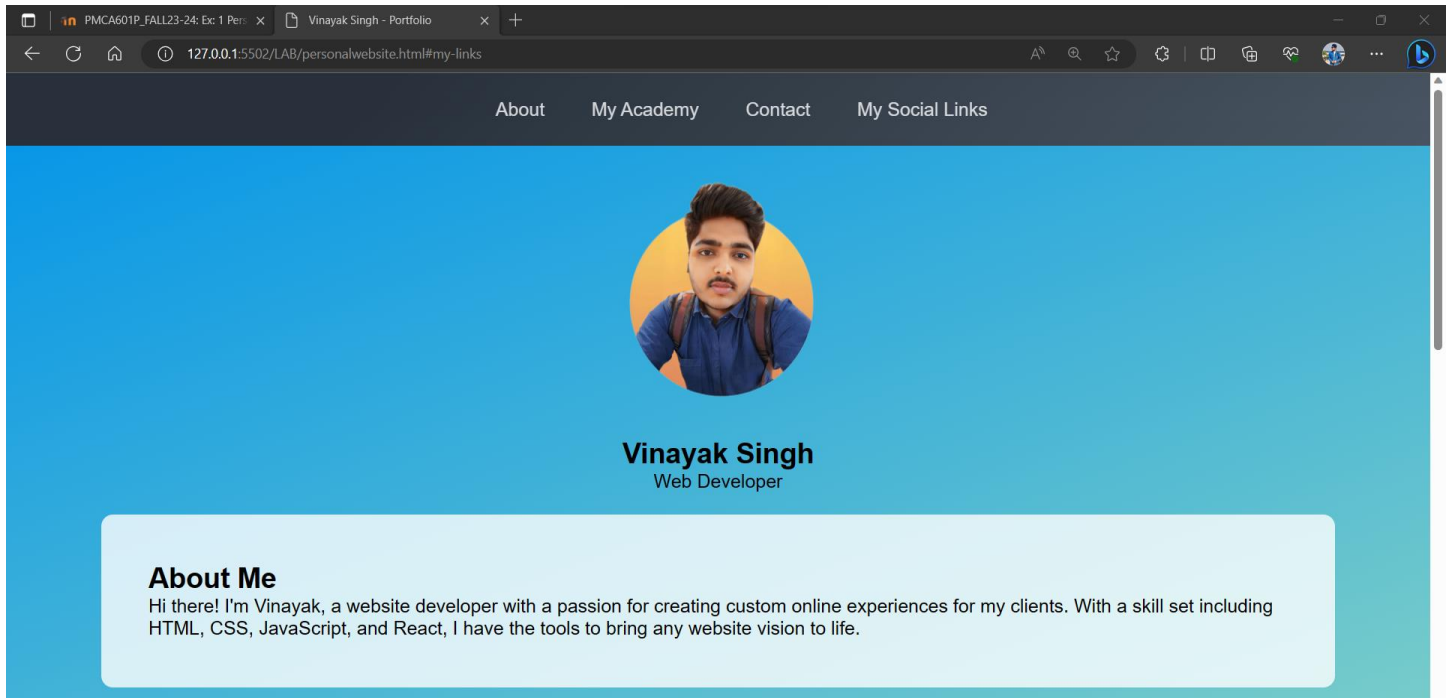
PMCA601P_FALL23-24: Ex: 1 Pers
Vinayak Singh - Portfolio

127.0.0.1:5502/LAB/personalwebsite.html#my-links

About My Academy Contact My Social Links

Vinayak Singh
Web Developer

About Me
Hi there! I'm Vinayak, a website developer with a passion for creating custom online experiences for my clients. With a skill set including HTML, CSS, JavaScript, and React, I have the tools to bring any website vision to life.